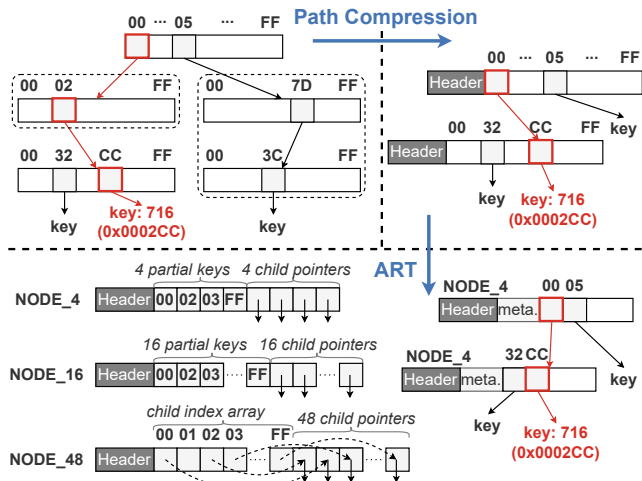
00 ··· 05 ··· FF

Path Compression

00 02 FF

00 7D FF

00 32 CC FF

00 3C FF

key

key: 716 (0x0002CC)

key

Header 00 ··· 05 ··· FF

key

Header 00 32 CC FF

key

key: 716 (0x0002CC)

ART

4 partial keys 4 child pointers

NODE_4 Header 00 02 03 FF

16 partial keys 16 child pointers

NODE_16 Header 00 02 03 ··· FF ···

child index array 48 child pointers

00 01 02 03 FF

NODE_48 Header ··· ···

NODE_4 00 05

Header meta.

key

NODE_4 32 CC

Header meta.

key

key

key: 716 (0x0002CC)